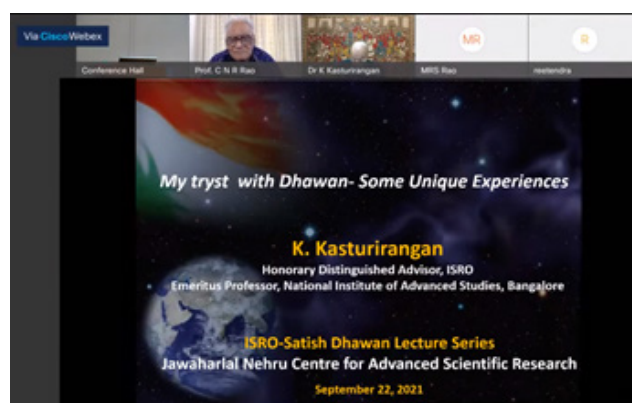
Via Cisco Webex

Conference Hall

Prof. C N R Rao

Dr K Kasturirangan

MR

MRS Rao

R

reetendra

My tryst with Dhawan- Some Unique Experiences

K. Kasturirangan

Honorary Distinguished Advisor, ISRO

Emeritus Professor, National Institute of Advanced Studies, Bangalore

ISRO-Satish Dhawan Lecture Series

Jawaharlal Nehru Centre for Advanced Scientific Research

September 22, 2021